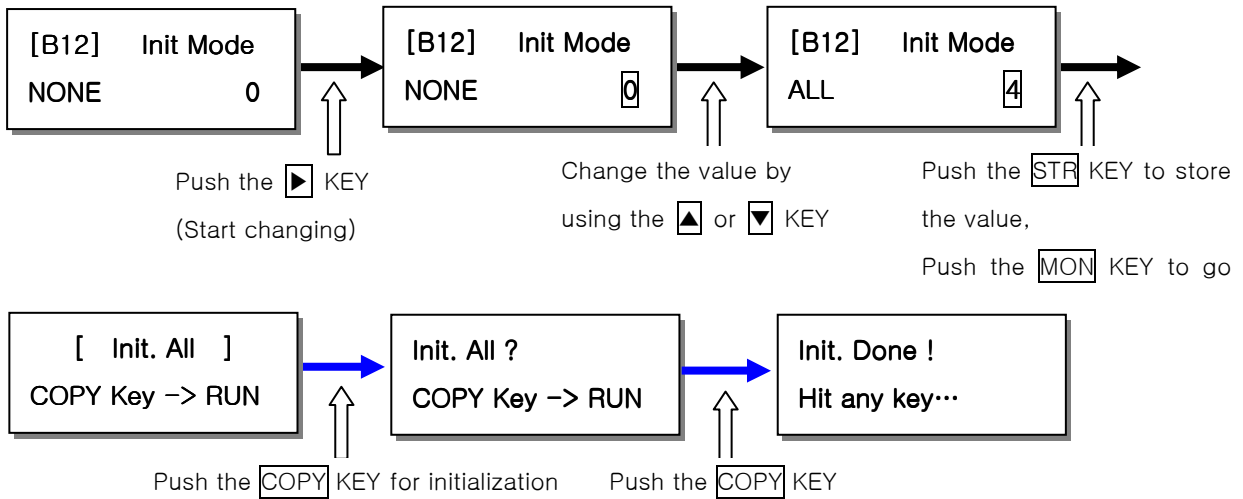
[B12] Init Mode
NONE 0

[B12] Init Mode
NONE 0

[B12] Init Mode
ALL 4

Push the ▶ KEY
(Start changing)

Change the value by using the ▲ or ▼ KEY

Push the STR KEY to store the value,
Push the MON KEY to go

[ Init. All ]
COPY Key -> RUN

Init. All ?
COPY Key -> RUN

Init. Done !
Hit any key…

Push the COPY KEY for initialization

Push the COPY KEY